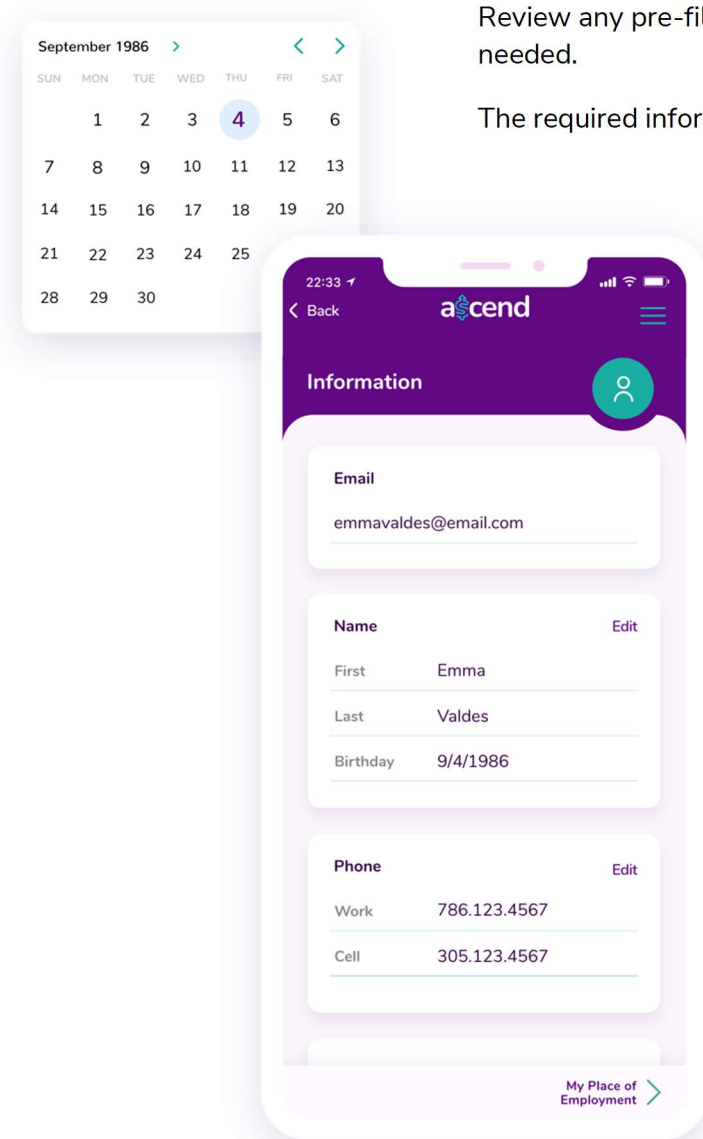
September 1986 >

| SUN | MON | TUE | WED | THU | FRI | SAT |
|---|---|---|---|---|---|---|
| | 1 | 2 | 3 | 4 | 5 | 6 |
| 7 | 8 | 9 | 10 | 11 | 12 | 13 |
| 14 | 15 | 16 | 17 | 18 | 19 | 20 |
| 21 | 22 | 23 | 24 | 25 | | |
| 28 | 29 | 30 | | | | |

Review any pre-fil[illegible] needed.

The required infor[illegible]

22:33

< Back

a$cend

Information

Email

emmavaldes@email.com

Name Edit

First Emma

Last Valdes

Birthday 9/4/1986

Phone Edit

Work 786.123.4567

Cell 305.123.4567

My Place of Employment